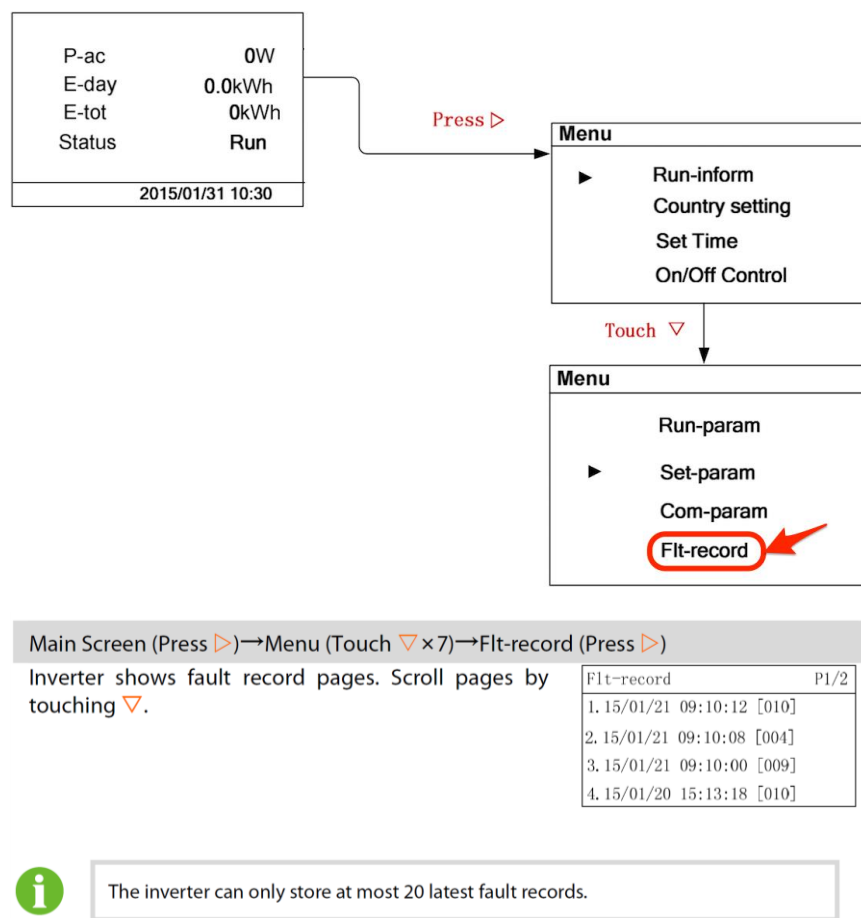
P-ac 0W
E-day 0.0kWh
E-tot 0kWh
Status Run

2015/01/31 10:30

Press ▷

Menu

► Run-inform
Country setting
Set Time
On/Off Control

Touch ▽

Menu

Run-param
► Set-param
Com-param
Flt-record

Main Screen (Press ▷)→Menu (Touch ▽×7)→Flt-record (Press ▷)

Inverter shows fault record pages. Scroll pages by touching ▽.

Flt-record P1/2
1. 15/01/21 09:10:12 [010]
2. 15/01/21 09:10:08 [004]
3. 15/01/21 09:10:00 [009]
4. 15/01/20 15:13:18 [010]

The inverter can only store at most 20 latest fault records.